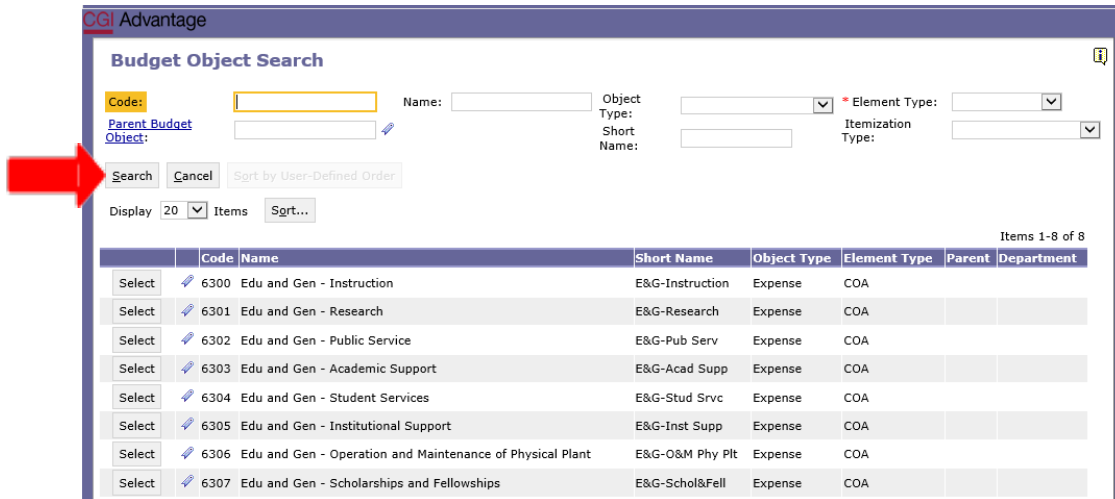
CGI Advantage

Budget Object Search

Code: Name: Object Type: * Element Type:

Parent Budget Object: Short Name: Itemization Type:

Search Cancel Sort by User-Defined Order

Display 20 Items Sort...

Items 1-8 of 8

| | | Code | Name | Short Name | Object Type | Element Type | Parent | Department |
|---|---|---|---|---|---|---|---|---|
| Select | | 6300 | Edu and Gen - Instruction | E&G-Instruction | Expense | COA | | |
| Select | | 6301 | Edu and Gen - Research | E&G-Research | Expense | COA | | |
| Select | | 6302 | Edu and Gen - Public Service | E&G-Pub Serv | Expense | COA | | |
| Select | | 6303 | Edu and Gen - Academic Support | E&G-Acad Supp | Expense | COA | | |
| Select | | 6304 | Edu and Gen - Student Services | E&G-Stud Srvc | Expense | COA | | |
| Select | | 6305 | Edu and Gen - Institutional Support | E&G-Inst Supp | Expense | COA | | |
| Select | | 6306 | Edu and Gen - Operation and Maintenance of Physical Plant | E&G-O&M Phy Plt | Expense | COA | | |
| Select | | 6307 | Edu and Gen - Scholarships and Fellowships | E&G-Schol&Fell | Expense | COA | | |